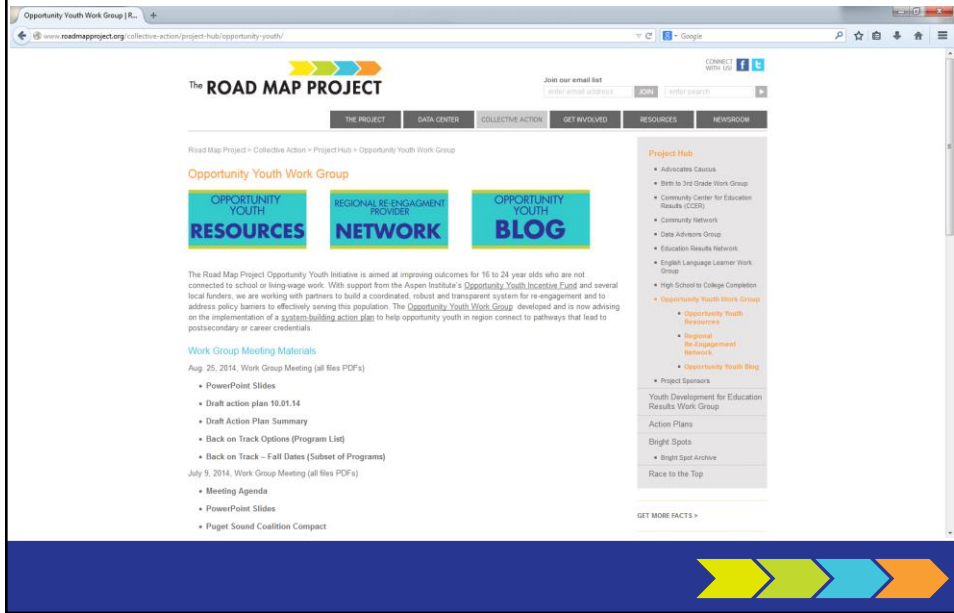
Opportunity Youth Work Group | R...
www.roadmapproject.org/collective-action/project-hub/opportunity-youth/
Google

The ROAD MAP PROJECT

CONNECT WITH US

Join our email list
enter email address JOIN
enter search

THE PROJECT | DATA CENTER | COLLECTIVE ACTION | GET INVOLVED | RESOURCES | NEWSROOM

Road Map Project > Collective Action > Project Hub > Opportunity Youth Work Group

Opportunity Youth Work Group

OPPORTUNITY YOUTH RESOURCES

REGIONAL RE-ENGAGMENT PROVIDER NETWORK

OPPORTUNITY YOUTH BLOG

The Road Map Project Opportunity Youth Initiative is aimed at improving outcomes for 16 to 24 year olds who are not connected to school or living-wage work. With support from the Aspen Institute's Opportunity Youth Incentive Fund and several local funders, we are working with partners to build a coordinated, robust and transparent system for re-engagement and to address policy barriers to effectively serving this population. The Opportunity Youth Work Group developed and is now advising on the implementation of a system-building action plan to help opportunity youth in region connect to pathways that lead to postsecondary or career credentials.

Work Group Meeting Materials

Aug. 25, 2014, Work Group Meeting (all files PDFs)

• PowerPoint Slides
• Draft action plan 10.01.14
• Draft Action Plan Summary
• Back on Track Options (Program List)
• Back on Track – Fall Dates (Subset of Programs)

July 9, 2014, Work Group Meeting (all files PDFs)

• Meeting Agenda
• PowerPoint Slides
• Puget Sound Coalition Compact

Project Hub
• Advocates Caucus
• Birth to 3rd Grade Work Group
• Community Center for Education Results (CCER)
• Community Network
• Data Advisors Group
• Education Results Network
• English Language Learner Work Group
• High School to College Completion
• Opportunity Youth Work Group
  • Opportunity Youth Resources
  • Regional Re-Engagement Network
  • Opportunity Youth Blog
• Project Sponsors

Youth Development for Education Results Work Group
Action Plans
Bright Spots
• Bright Spot Archive
Race to the Top

GET MORE FACTS >